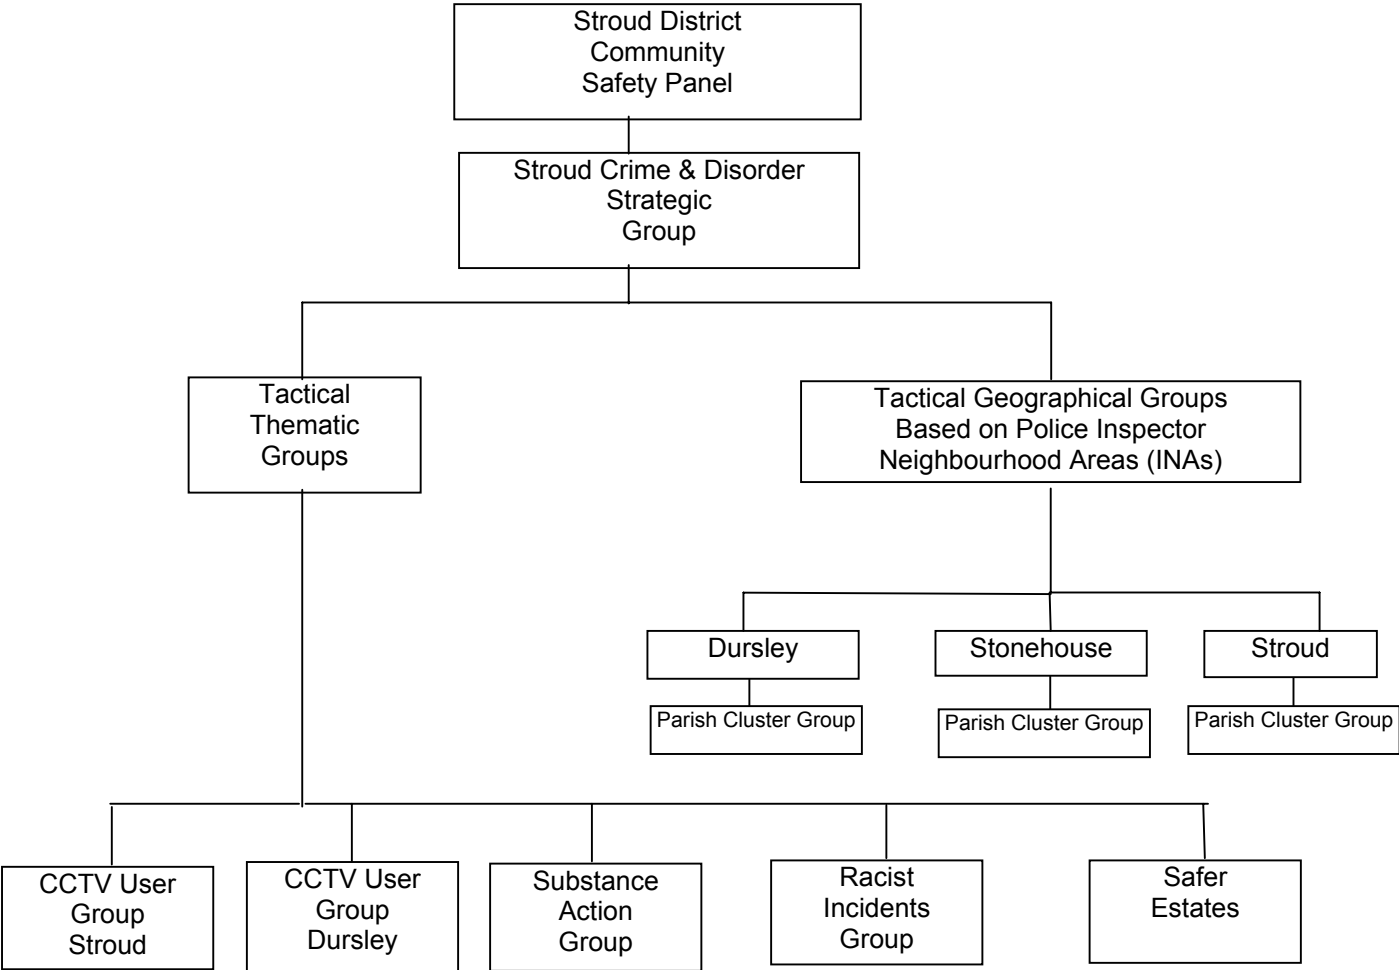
Stroud District Community Safety Panel

Stroud Crime & Disorder Strategic Group

Tactical Thematic Groups

Tactical Geographical Groups Based on Police Inspector Neighbourhood Areas (INAs)

Dursley

Parish Cluster Group

Stonehouse

Parish Cluster Group

Stroud

Parish Cluster Group

CCTV User Group Stroud

CCTV User Group Dursley

Substance Action Group

Racist Incidents Group

Safer Estates